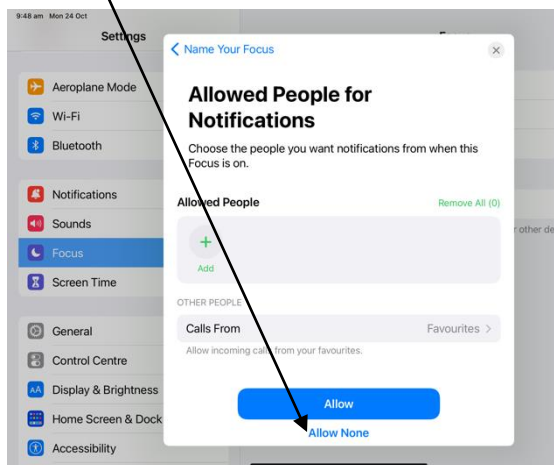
9:48 am Mon 24 Oct

Settings

Aeroplane Mode
Wi-Fi
Bluetooth

Notifications
Sounds
Focus
Screen Time

General
Control Centre
Display & Brightness
Home Screen & Dock
Accessibility

Name Your Focus

Allowed People for Notifications

Choose the people you want notifications from when this Focus is on.

Allowed People
Remove All (0)

Add

OTHER PEOPLE

Calls From
Favourites

Allow incoming calls from your favourites.

Allow

Allow None

r other de